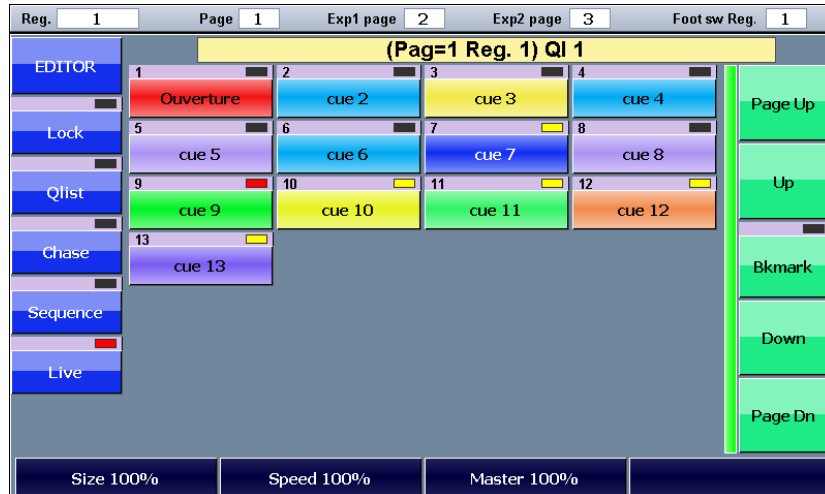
Reg. 1 Page 1 Exp1 page 2 Exp2 page 3 Foot sw Reg. 1

(Pag=1 Reg. 1) Ql 1

EDITOR

Lock

Qlist

Chase

Sequence

Live

1 Ouverture
2 cue 2
3 cue 3
4 cue 4
5 cue 5
6 cue 6
7 cue 7
8 cue 8
9 cue 9
10 cue 10
11 cue 11
12 cue 12
13 cue 13

Page Up

Up

Bkmark

Down

Page Dn

Size 100%

Speed 100%

Master 100%